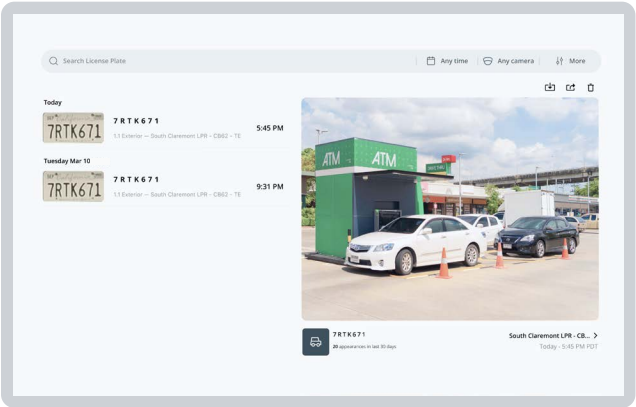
Search License Plate

Any time

Any camera

More

Today

7RTK671

7 R T K 6 7 1

1.1 Exterior — South Claremont LPR - CB62 - TE

5:45 PM

Tuesday Mar 10

7RTK671

7 R T K 6 7 1

1.1 Exterior — South Claremont LPR - CB62 - TE

9:31 PM

ATM

ATM

7 R T K 6 7 1

20 appearances in last 30 days

South Claremont LPR - CB...

Today - 5:45 PM PDT